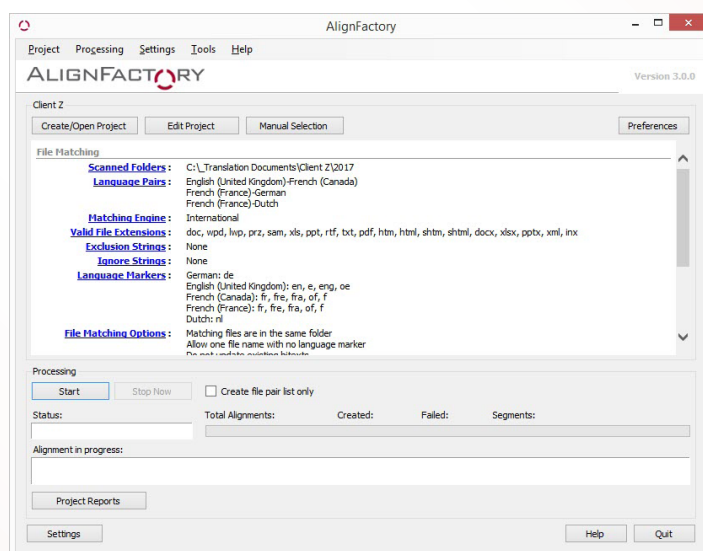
AlignFactory

Project Processing Settings Tools Help

ALIGNFACTORY

Version 3.0.0

Client Z

Create/Open Project

Edit Project

Manual Selection

Preferences

File Matching

| | |
|---|---|
| Scanned Folders : | C:\_Translation Documents\Client Z\2017 |
| Language Pairs : | English (United Kingdom)-French (Canada) French (France)-German French (France)-Dutch |
| Matching Engine : | International |
| Valid File Extensions : | doc, wpd, lwp, prz, sam, xls, ppt, rtf, txt, pdf, htm, html, shtm, shtml, docx, xlsx, pptx, xml, inx |
| Exclusion Strings : | None |
| Ignore Strings : | None |
| Language Markers : | German: de English (United Kingdom): en, e, eng, oe French (Canada): fr, fre, fra, of, f French (France): fr, fre, fra, of, f Dutch: nl |
| File Matching Options : | Matching files are in the same folder Allow one file name with no language marker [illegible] |

Processing

Start

Stop Now

Create file pair list only

Status:

Total Alignments:

Created:

Failed:

Segments:

Alignment in progress:

Project Reports

Settings

Help

Quit